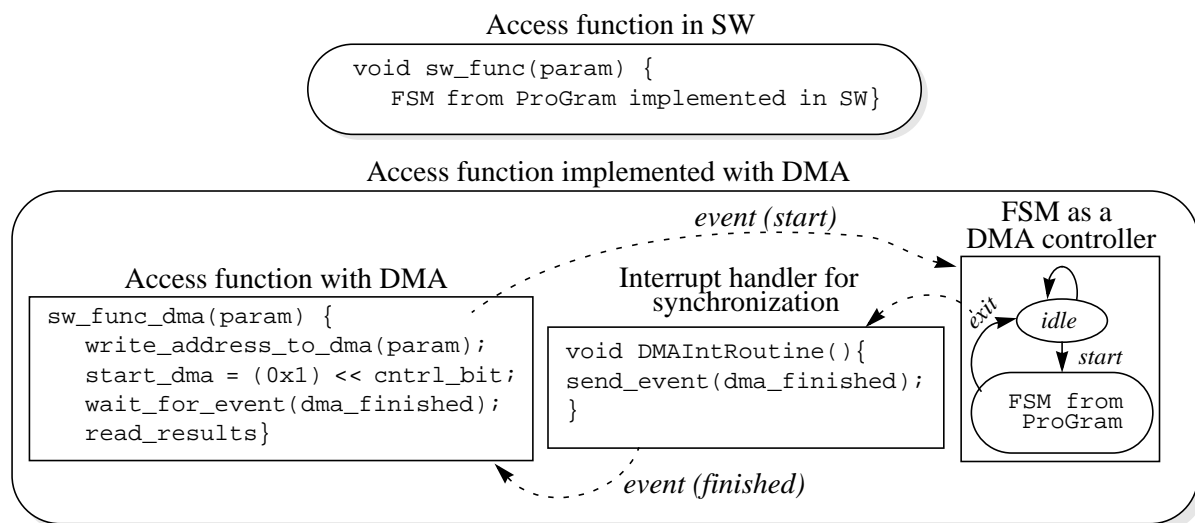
Access function in SW

void sw_func(param) {
FSM from ProGram implemented in SW}

Access function implemented with DMA

event (start)

FSM as a DMA controller

Access function with DMA

sw_func_dma(param) {
write_address_to_dma(param);
start_dma = (0x1) << cntrl_bit;
wait_for_event(dma_finished);
read_results}

Interrupt handler for synchronization

void DMAIntRoutine(){
send_event(dma_finished);
}

exit

idle

start

FSM from ProGram

event (finished)